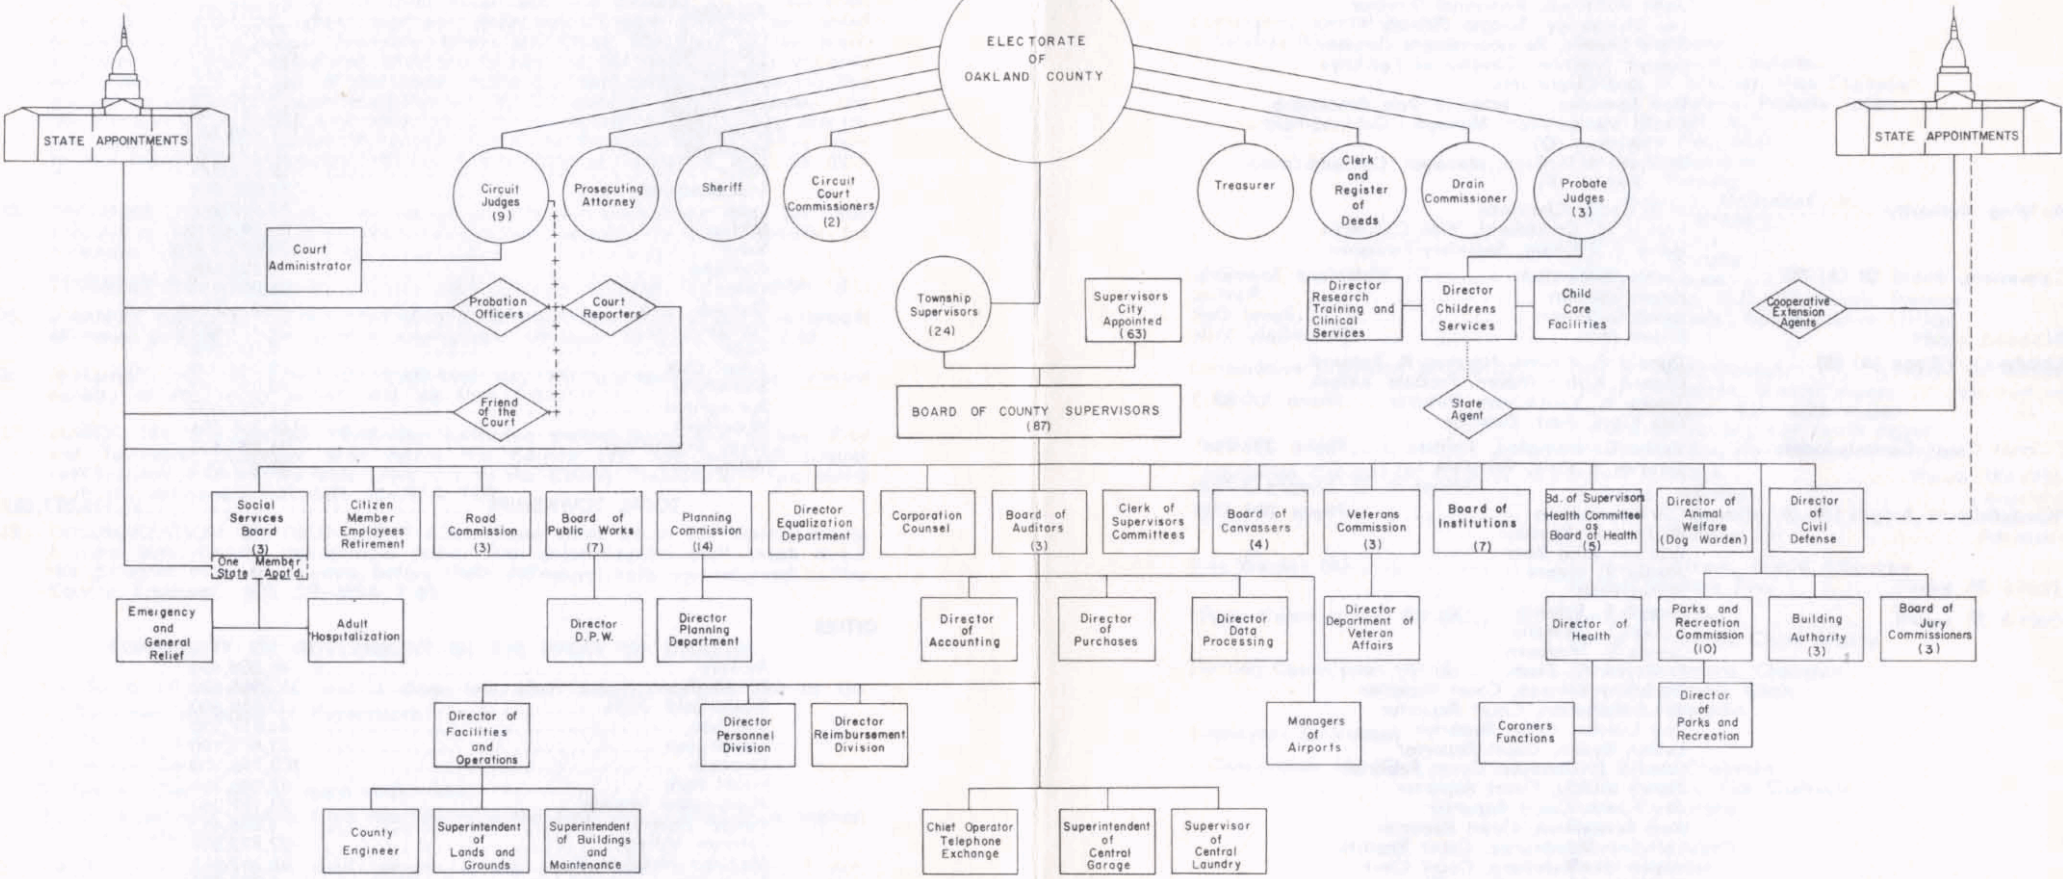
ELECTORATE OF OAKLAND COUNTY

STATE APPOINTMENTS

STATE APPOINTMENTS

Circuit Judges (9)

Prosecuting Attorney

Sheriff

Circuit Court Commissioners (2)

Treasurer

Clerk and Register of Deeds

Drain Commissioner

Probate Judges (3)

Court Administrator

Probation Officers

Court Reporters

Friend of the Court

Township Supervisors (24)

Supervisors City Appointed (63)

Director Research Training and Clinical Services

Director Childrens Services

Child Care Facilities

Cooperative Extension Agents

State Agent

BOARD OF COUNTY SUPERVISORS (87)

Social Services Board (3) One Member State Appt'd.

Citizen Member Employees Retirement

Road Commission (3)

Board of Public Works (7)

Planning Commission (14)

Director Equalization Department

Corporation Counsel

Board of Auditors (3)

Clerk of Supervisors Committees

Board of Canvassers (4)

Veterans Commission (3)

Board of Institutions (7)

Bd. of Supervisors Health Committee as Board of Health (5)

Director of Animal Welfare (Dog Warden)

Director of Civil Defense

Emergency and General Relief

Adult Hospitalization

Director D.P.W.

Director Planning Department

Director of Accounting

Director of Purchases

Director Data Processing

Director Department of Veteran Affairs

Director of Health

Parks and Recreation Commission (10)

Building Authority (3)

Board of Jury Commissioners (3)

Director of Facilities and Operations

Director Personnel Division

Director Reimbursement Division

Managers of Airports

Coroners Functions

Director of Parks and Recreation

County Engineer

Superintendent of Lands and Grounds

Superintendent of Buildings and Maintenance

Chief Operator Telephone Exchange

Superintendent of Central Garage

Supervisor of Central Laundry